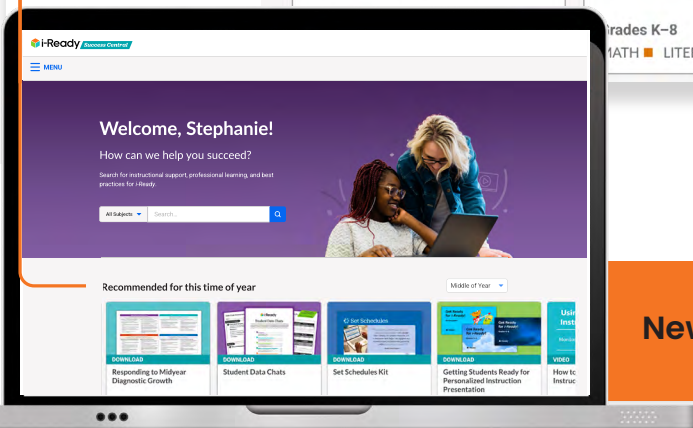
i-Ready Success Central

MENU

Welcome, Stephanie!

How can we help you succeed?

Search for instructional support, professional learning, and best practices for i-Ready.

All Subjects Search...

Recommended for this time of year

Middle of Year

DOWNLOAD
Responding to Midyear Diagnostic Growth

DOWNLOAD
Student Data Chats

Set Schedules
DOWNLOAD
Set Schedules Kit

Get Ready for i-Ready
DOWNLOAD
Getting Students Ready for Personalized Instruction Presentation

Usin Inst
VIDEO
How t Instruc

Grades K–8
MATH LITE

New